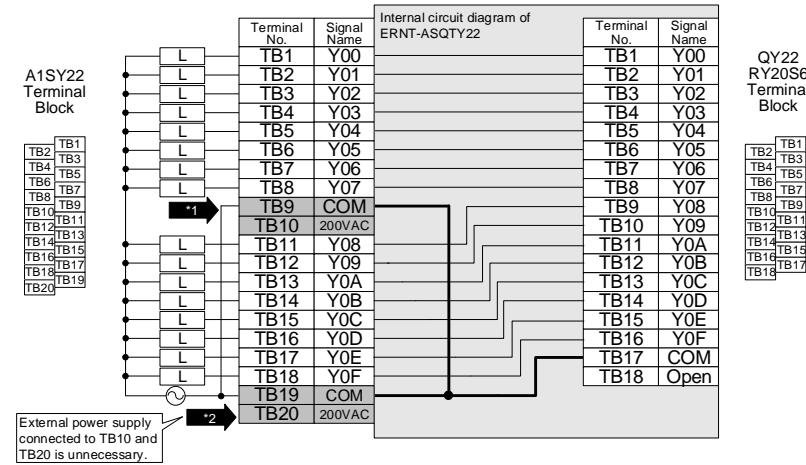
A1SY22 Terminal Block

TB1
TB2
TB3
TB4
TB5
TB6
TB7
TB8
TB9
TB10
TB11
TB12
TB13
TB14
TB15
TB16
TB17
TB18
TB19
TB20

| Terminal No. | Signal Name |
|---|---|
| TB1 | Y00 |
| TB2 | Y01 |
| TB3 | Y02 |
| TB4 | Y03 |
| TB5 | Y04 |
| TB6 | Y05 |
| TB7 | Y06 |
| TB8 | Y07 |
| TB9 | COM |
| TB10 | 200VAC |
| TB11 | Y08 |
| TB12 | Y09 |
| TB13 | Y0A |
| TB14 | Y0B |
| TB15 | Y0C |
| TB16 | Y0D |
| TB17 | Y0E |
| TB18 | Y0F |
| TB19 | COM |
| TB20 | 200VAC |

L
L
L
L
L
L
L
L
L
L
L
L
L
L
L
L

*1

*2

External power supply connected to TB10 and TB20 is unnecessary.

Internal circuit diagram of ERNT-ASQTY22

| Terminal No. | Signal Name |
|---|---|
| TB1 | Y00 |
| TB2 | Y01 |
| TB3 | Y02 |
| TB4 | Y03 |
| TB5 | Y04 |
| TB6 | Y05 |
| TB7 | Y06 |
| TB8 | Y07 |
| TB9 | Y08 |
| TB10 | Y09 |
| TB11 | Y0A |
| TB12 | Y0B |
| TB13 | Y0C |
| TB14 | Y0D |
| TB15 | Y0E |
| TB16 | Y0F |
| TB17 | COM |
| TB18 | Open |

QY22 RY20S6 Termina Block

TB1
TB2
TB3
TB4
TB5
TB6
TB7
TB8
TB9
TB10
TB11
TB12
TB13
TB14
TB15
TB16
TB17
TB18